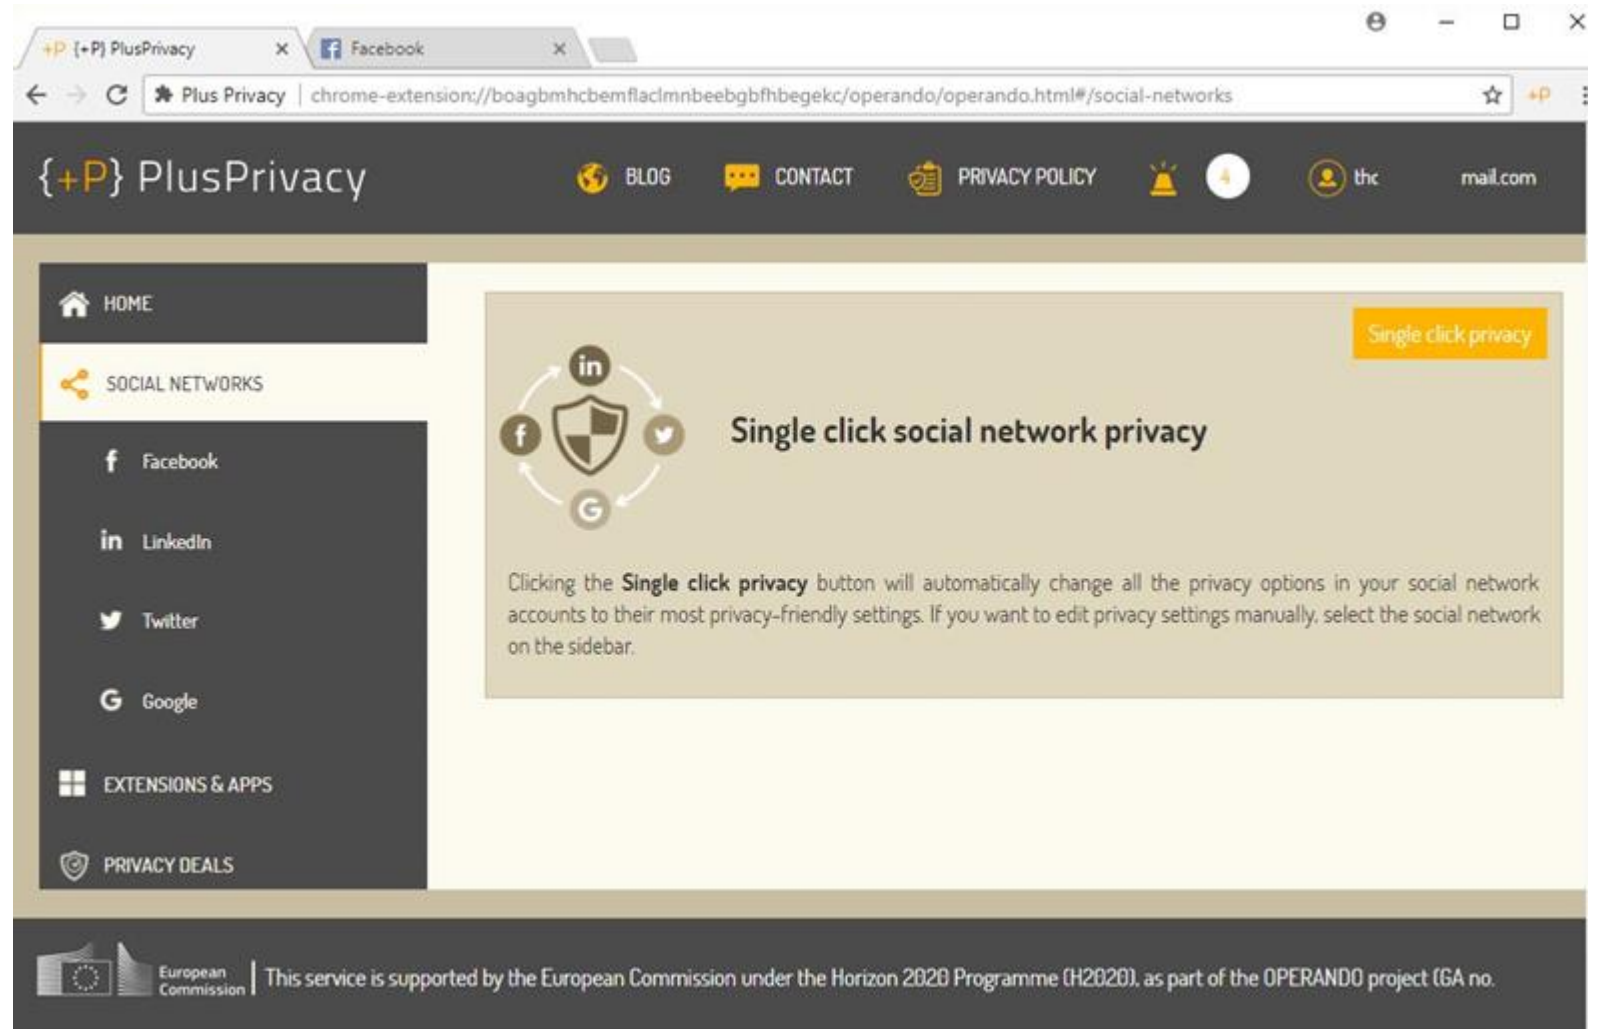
+P {+P} PlusPrivacy ×
Facebook ×

Plus Privacy | chrome-extension://boagbmhcbemflaclmnbeebgbfhbegekc/operando/operando.html#/social-networks

{+P} PlusPrivacy
BLOG
CONTACT
PRIVACY POLICY
4
thc
mail.com

HOME
SOCIAL NETWORKS
Facebook
LinkedIn
Twitter
Google
EXTENSIONS & APPS
PRIVACY DEALS

Single click privacy

Single click social network privacy

Clicking the **Single click privacy** button will automatically change all the privacy options in your social network accounts to their most privacy-friendly settings. If you want to edit privacy settings manually, select the social network on the sidebar.

European Commission | This service is supported by the European Commission under the Horizon 2020 Programme (H2020), as part of the OPERANDO project (GA no.